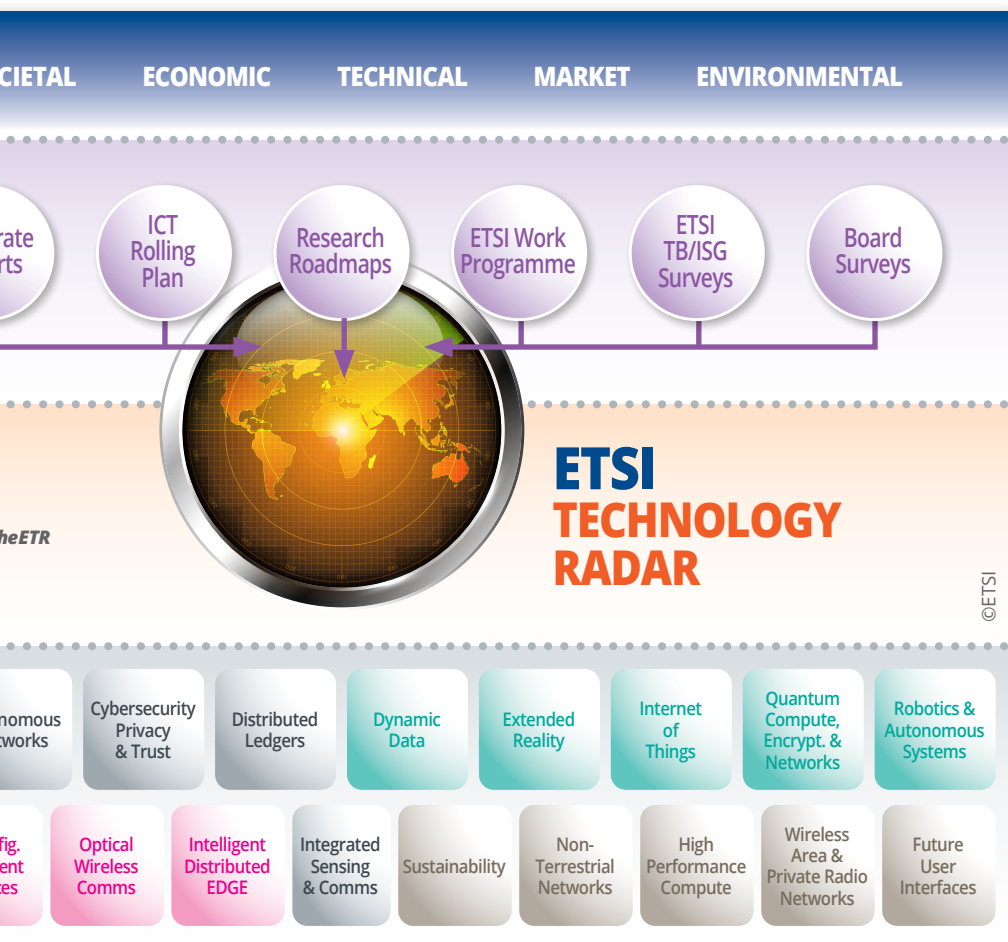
CIETAL ECONOMIC TECHNICAL MARKET ENVIRONMENTAL

rate rts

ICT Rolling Plan

Research Roadmaps

ETSI Work Programme

ETSI TB/ISG Surveys

Board Surveys

heETR

ETSI TECHNOLOGY RADAR

©ETSI

nomous tworks

Cybersecurity Privacy & Trust

Distributed Ledgers

Dynamic Data

Extended Reality

Internet of Things

Quantum Compute, Encrypt. & Networks

Robotics & Autonomous Systems

fig. ent ces

Optical Wireless Comms

Intelligent Distributed EDGE

Integrated Sensing & Comms

Sustainability

Non-Terrestrial Networks

High Performance Compute

Wireless Area & Private Radio Networks

Future User Interfaces